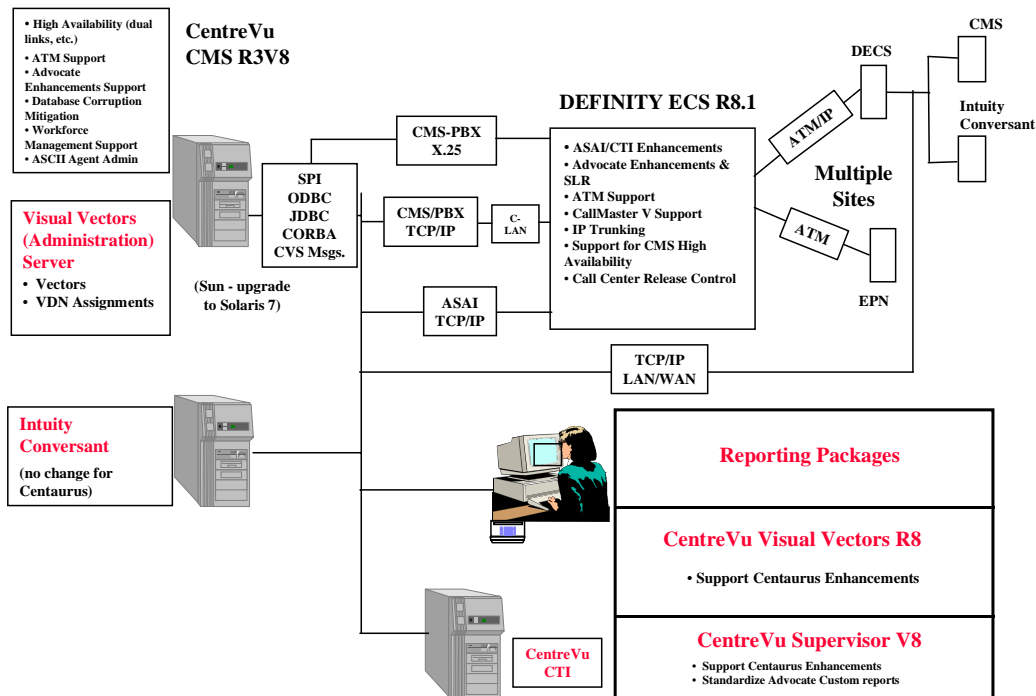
• High Availability (dual links, etc.)
• ATM Support
• Advocate Enhancements Support
• Database Corruption Mitigation
• Workforce Management Support
• ASCII Agent Admin

CentreVu
CMS R3V8

Visual Vectors (Administration) Server
• Vectors
• VDN Assignments

SPI
ODBC
JDBC
CORBA
CVS Msgs.

(Sun - upgrade to Solaris 7)

CMS-PBX
X.25

CMS/PBX
TCP/IP

C-LAN

ASAI
TCP/IP

DEFINITY ECS R8.1

• ASAI/CTI Enhancements
• Advocate Enhancements & SLR
• ATM Support
• CallMaster V Support
• IP Trunking
• Support for CMS High Availability
• Call Center Release Control

ATM/IP

DECS

CMS

Intuity Conversant

Multiple Sites

ATM

EPN

TCP/IP
LAN/WAN

Intuity Conversant
(no change for Centaurus)

Reporting Packages

CentreVu Visual Vectors R8
• Support Centaurus Enhancements

CentreVu Supervisor V8
• Support Centaurus Enhancements
• Standardize Advocate Custom reports

CentreVu CTI